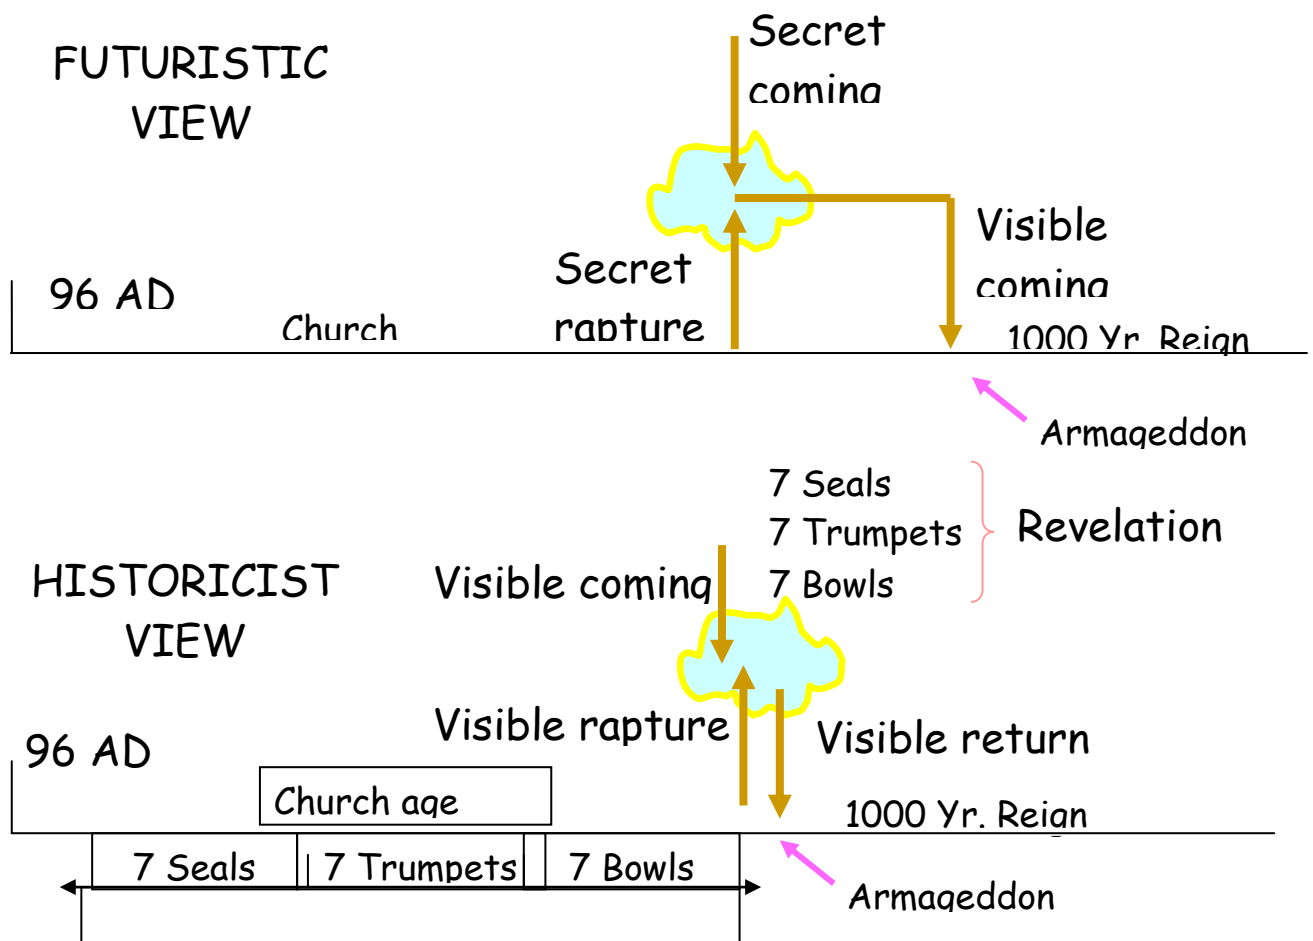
FUTURISTIC VIEW

Secret coming

Visible coming

96 AD

Church

Secret rapture

1000 Yr. Reign

Armageddon

7 Seals
7 Trumpets
7 Bowls

Revelation

HISTORICIST VIEW

Visible coming

Visible rapture

Visible return

96 AD

Church age

1000 Yr. Reign

| 7 Seals | 7 Trumpets | 7 Bowls |
|---|---|---|

Armageddon